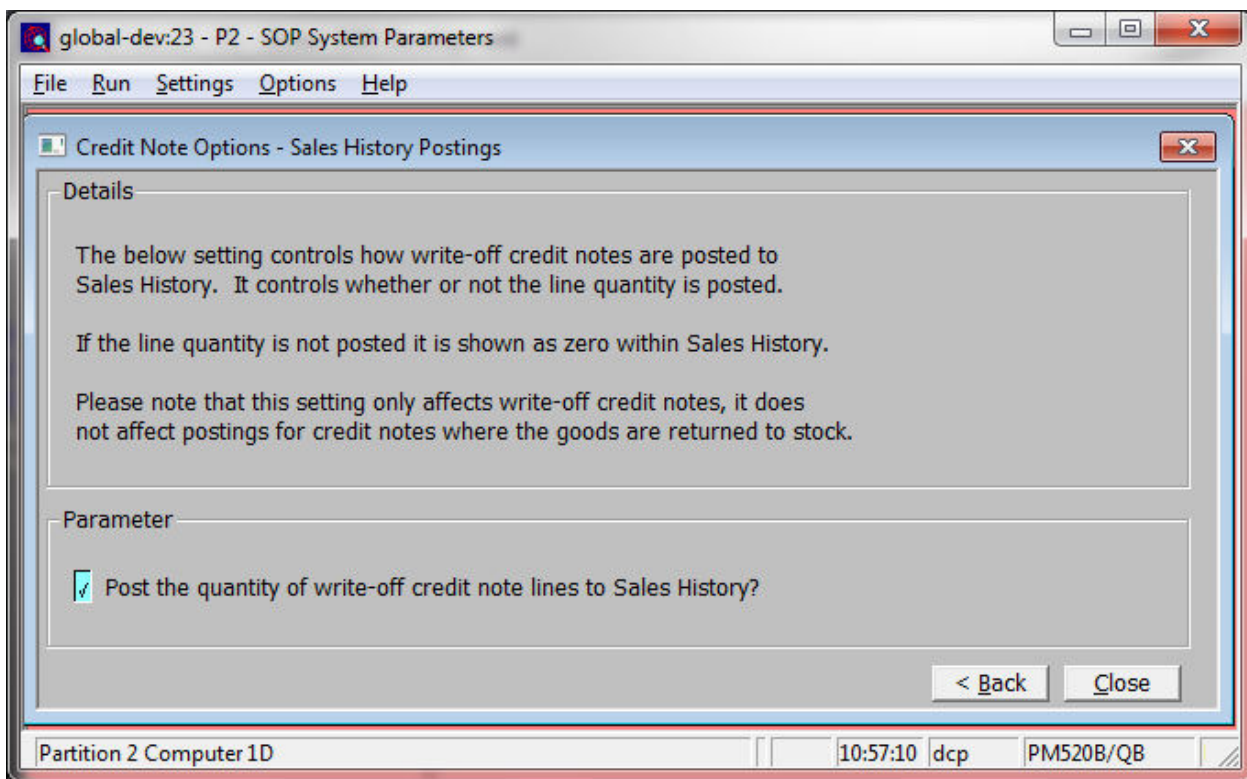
global-dev:23 - P2 - SOP System Parameters

File Run Settings Options Help

Credit Note Options - Sales History Postings

Details

The below setting controls how write-off credit notes are posted to Sales History. It controls whether or not the line quantity is posted.

If the line quantity is not posted it is shown as zero within Sales History.

Please note that this setting only affects write-off credit notes, it does not affect postings for credit notes where the goods are returned to stock.

Parameter

√ Post the quantity of write-off credit note lines to Sales History?

< Back Close

Partition 2 Computer 1D 10:57:10 dcp PM520B/QB